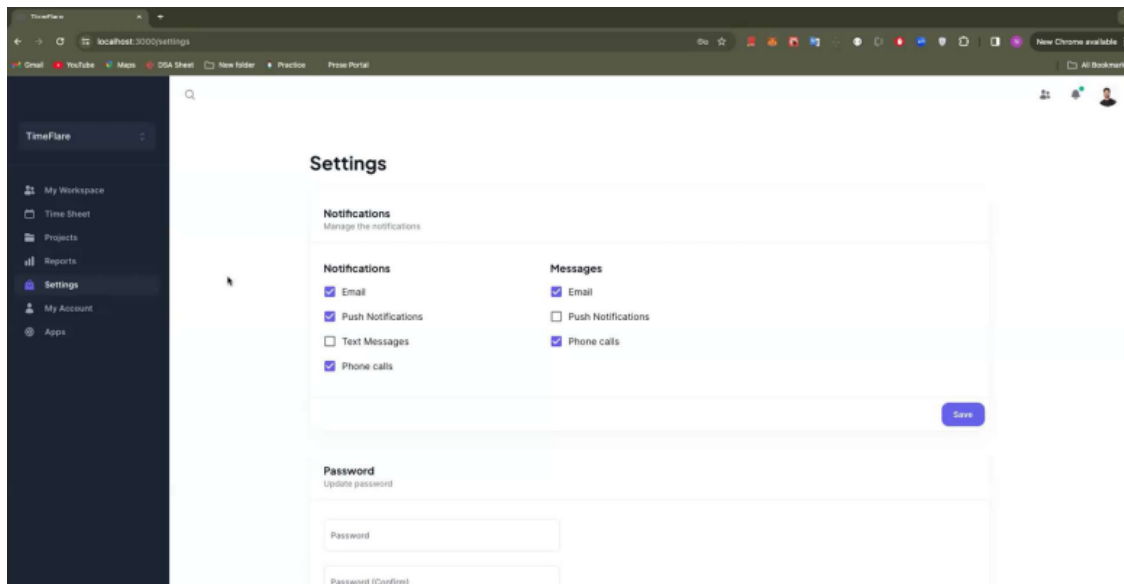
TimeFlare

localhost:3000/settings

New Chrome available

Gmail YouTube Maps DSA Sheet New folder Practice Prose Portal

All Bookmarks

TimeFlare

My Workspace
Time Sheet
Projects
Reports
Settings
My Account
Apps

Settings

Notifications
Manage the notifications

Notifications
Email
Push Notifications
Text Messages
Phone calls

Messages
Email
Push Notifications
Phone calls

Save

Password
Update password

Password

Password (Confirm)